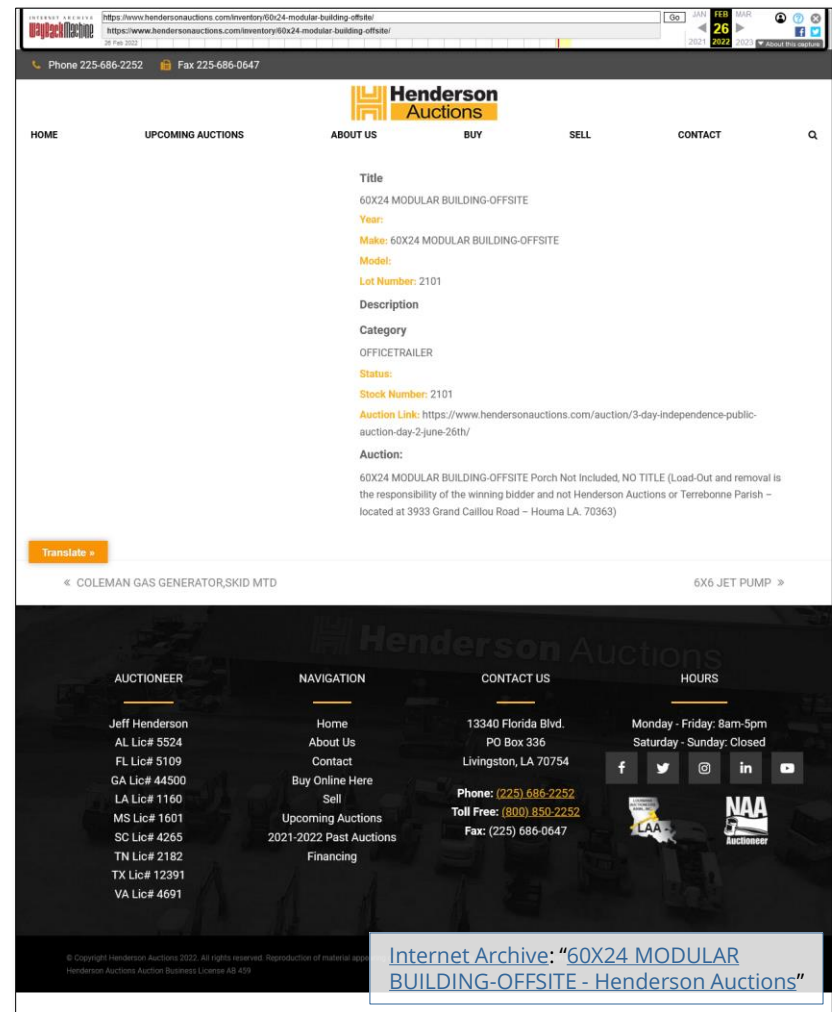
INTERNET ARCHIVE WaybackMachine https://www.hendersonauctions.com/inventory/60x24-modular-building-offsite/ Go JAN FEB MAR
https://www.hendersonauctions.com/inventory/60x24-modular-building-offsite/ 26
26 Feb 2022 2021 2022 2023 ▼ About this capture

Phone 225-686-2252 Fax 225-686-0647

Henderson Auctions

HOME UPCOMING AUCTIONS ABOUT US BUY SELL CONTACT

Title
60X24 MODULAR BUILDING-OFFSITE
Year:
Make: 60X24 MODULAR BUILDING-OFFSITE
Model:
Lot Number: 2101
Description
Category
OFFICETRAILER
Status:
Stock Number: 2101
Auction Link: https://www.hendersonauctions.com/auction/3-day-independence-public-auction-day-2-june-26th/
Auction:
60X24 MODULAR BUILDING-OFFSITE Porch Not Included, NO TITLE (Load-Out and removal is the responsibility of the winning bidder and not Henderson Auctions or Terrebonne Parish – located at 3933 Grand Caillou Road – Houma LA. 70363)

Translate »

« COLEMAN GAS GENERATOR,SKID MTD 6X6 JET PUMP »

Henderson Auctions

AUCTIONEER
Jeff Henderson
AL Lic# 5524
FL Lic# 5109
GA Lic# 44500
LA Lic# 1160
MS Lic# 1601
SC Lic# 4265
TN Lic# 2182
TX Lic# 12391
VA Lic# 4691

NAVIGATION
Home
About Us
Contact
Buy Online Here
Sell
Upcoming Auctions
2021-2022 Past Auctions
Financing

CONTACT US
13340 Florida Blvd.
PO Box 336
Livingston, LA 70754
Phone: (225) 686-2252
Toll Free: (800) 850-2252
Fax: (225) 686-0647

HOURS
Monday - Friday: 8am-5pm
Saturday - Sunday: Closed

LAA NAA Auctioneer

© Copyright Henderson Auctions 2022. All rights reserved. Reproduction of material app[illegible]
Henderson Auctions Auction Business License AB 459

Internet Archive: "60X24 MODULAR BUILDING-OFFSITE - Henderson Auctions"